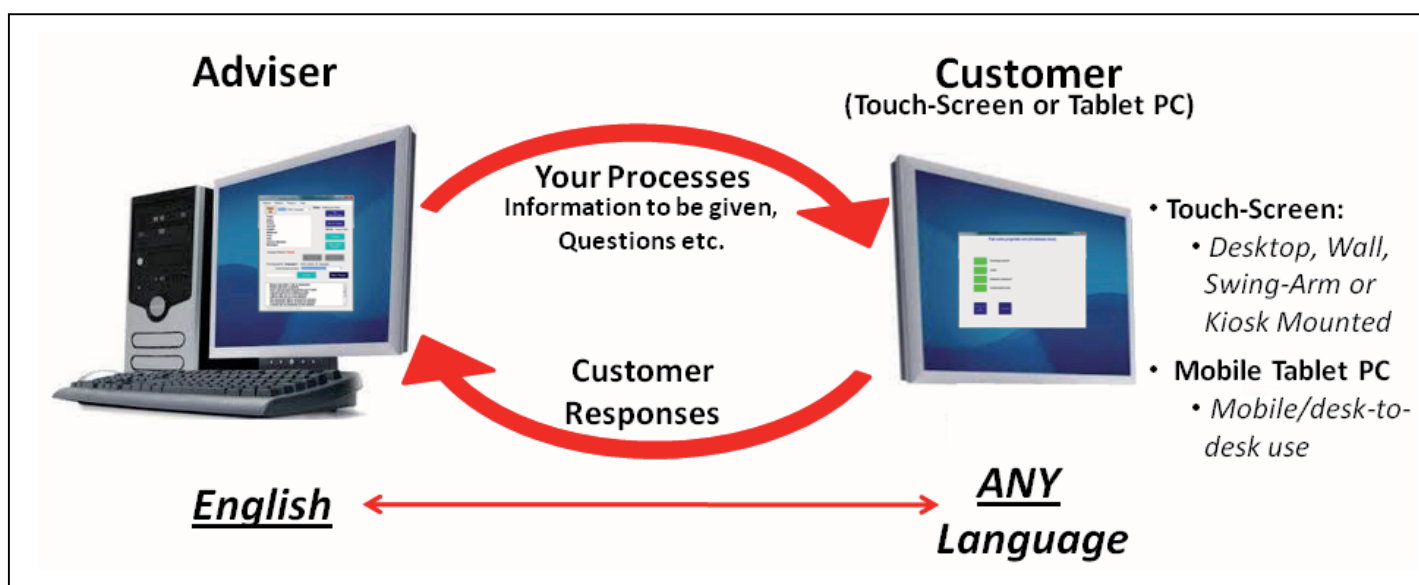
Adviser

Customer
(Touch-Screen or Tablet PC)

Your Processes
Information to be given, Questions etc.

Customer Responses

• Touch-Screen:
• Desktop, Wall, Swing-Arm or Kiosk Mounted
• Mobile Tablet PC
• Mobile/desk-to-desk use

English

ANY Language